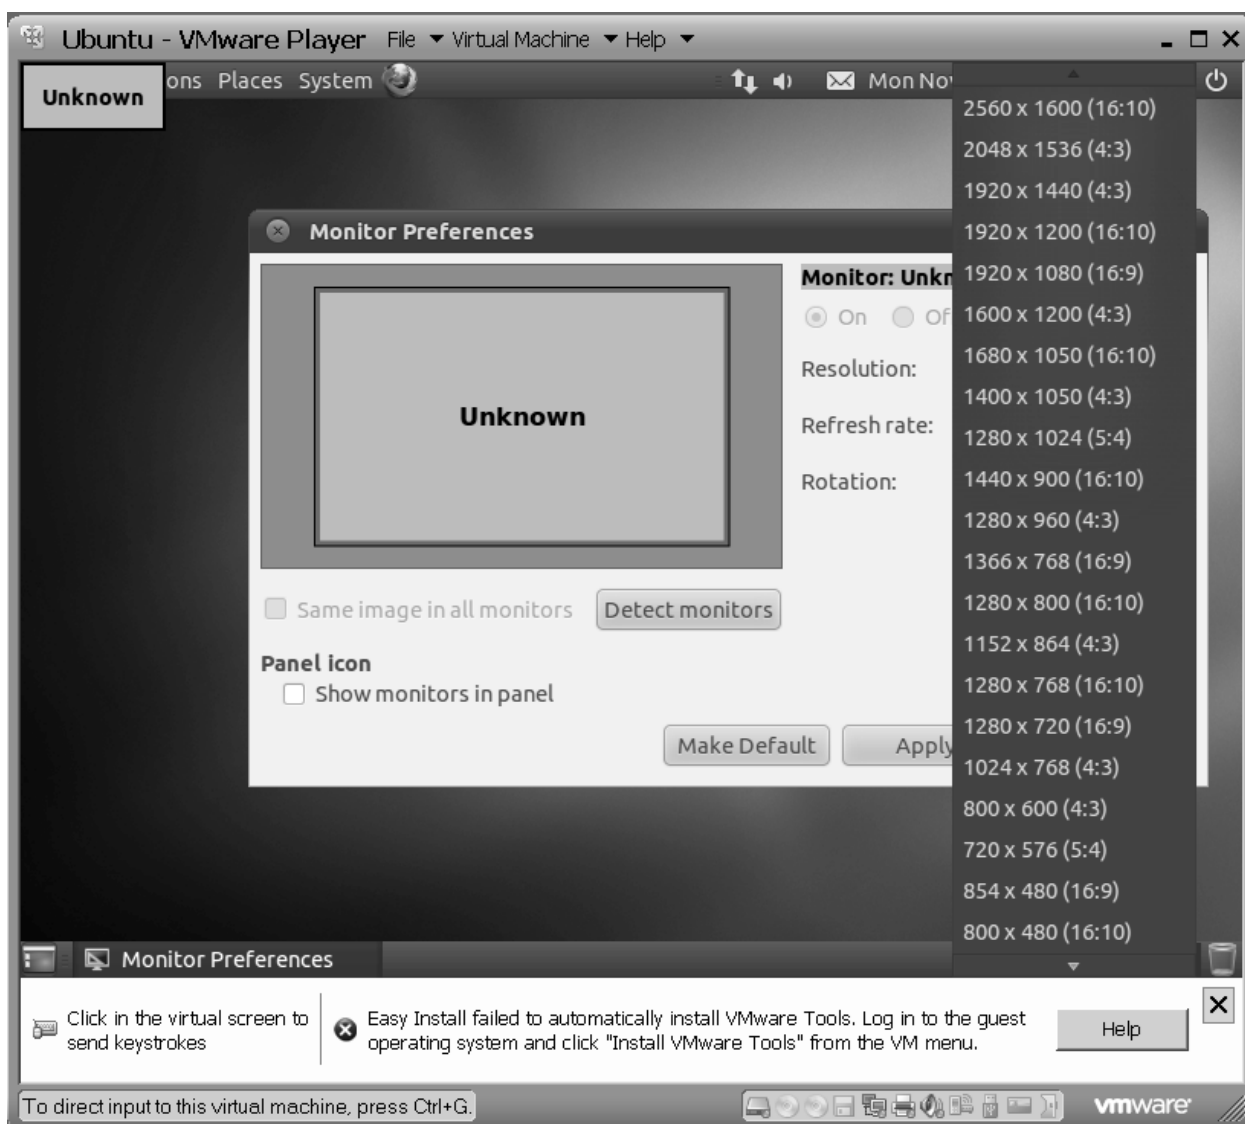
Ubuntu - VMware Player File ▾ Virtual Machine ▾ Help ▾

Unknown ons Places System

Mon No

2560 x 1600 (16:10)
2048 x 1536 (4:3)
1920 x 1440 (4:3)
1920 x 1200 (16:10)
1920 x 1080 (16:9)
1600 x 1200 (4:3)
1680 x 1050 (16:10)
1400 x 1050 (4:3)
1280 x 1024 (5:4)
1440 x 900 (16:10)
1280 x 960 (4:3)
1366 x 768 (16:9)
1280 x 800 (16:10)
1152 x 864 (4:3)
1280 x 768 (16:10)
1280 x 720 (16:9)
1024 x 768 (4:3)
800 x 600 (4:3)
720 x 576 (5:4)
854 x 480 (16:9)
800 x 480 (16:10)

Monitor Preferences

Unknown

Monitor: Unkn

On Of

Resolution:

Refresh rate:

Rotation:

Same image in all monitors

Detect monitors

Panel icon

Show monitors in panel

Make Default

Apply

Monitor Preferences

Click in the virtual screen to send keystrokes

Easy Install failed to automatically install VMware Tools. Log in to the guest operating system and click "Install VMware Tools" from the VM menu.

Help

To direct input to this virtual machine, press Ctrl+G.

vmware